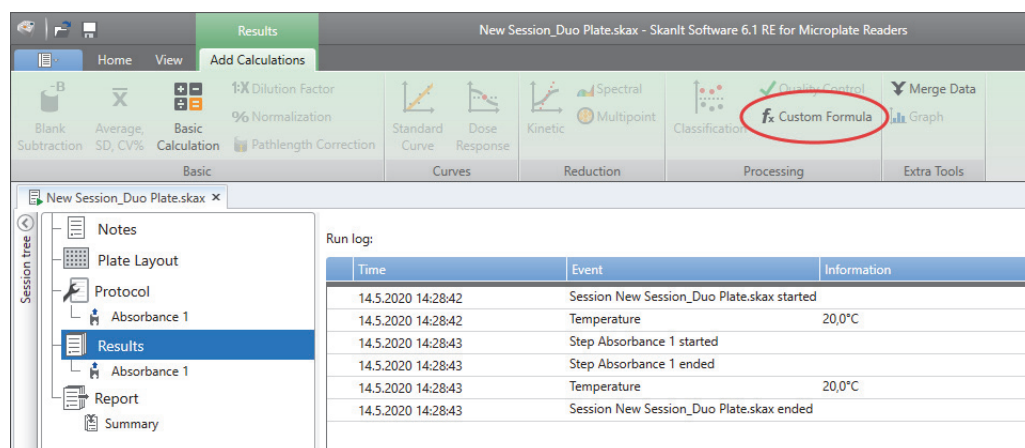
Results

New Session_Duo Plate.skax - SkanIt Software 6.1 RE for Microplate Readers

Home View Add Calculations

Blank Subtraction
Average, SD, CV%
Basic Calculation
1:X Dilution Factor
% Normalization
Pathlength Correction
Basic

Standard Curve
Dose Response
Curves

Kinetic
Spectral
Multipoint
Reduction

Classification
Quality Control
$f_x$ Custom Formula
Processing

Merge Data
Graph
Extra Tools

New Session_Duo Plate.skax ×

Session tree

Notes
Plate Layout
Protocol
Absorbance 1
Results
Absorbance 1
Report
Summary

Run log:

| Time | Event | Information |
|---|---|---|
| 14.5.2020 14:28:42 | Session New Session_Duo Plate.skax started | |
| 14.5.2020 14:28:42 | Temperature | 20,0°C |
| 14.5.2020 14:28:43 | Step Absorbance 1 started | |
| 14.5.2020 14:28:43 | Step Absorbance 1 ended | |
| 14.5.2020 14:28:43 | Temperature | 20,0°C |
| 14.5.2020 14:28:43 | Session New Session_Duo Plate.skax ended | |